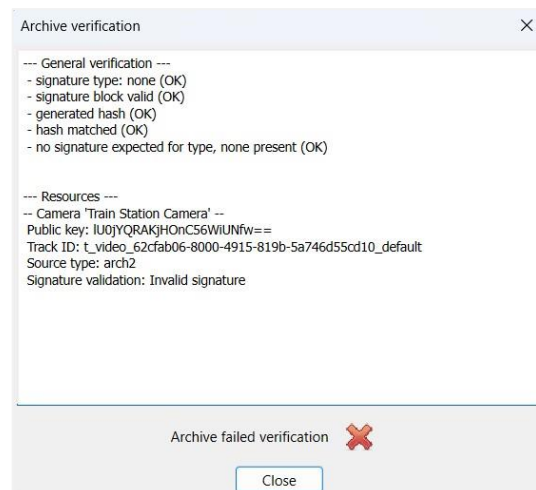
Archive verification

--- General verification ---
- signature type: none (OK)
- signature block valid (OK)
- generated hash (OK)
- hash matched (OK)
- no signature expected for type, none present (OK)

--- Resources ---
-- Camera 'Train Station Camera' --
Public key: lU0jYQRAKjHOnC56WiUNfw==
Track ID: t_video_62cfab06-8000-4915-819b-5a746d55cd10_default
Source type: arch2
Signature validation: Invalid signature

Archive failed verification

Close